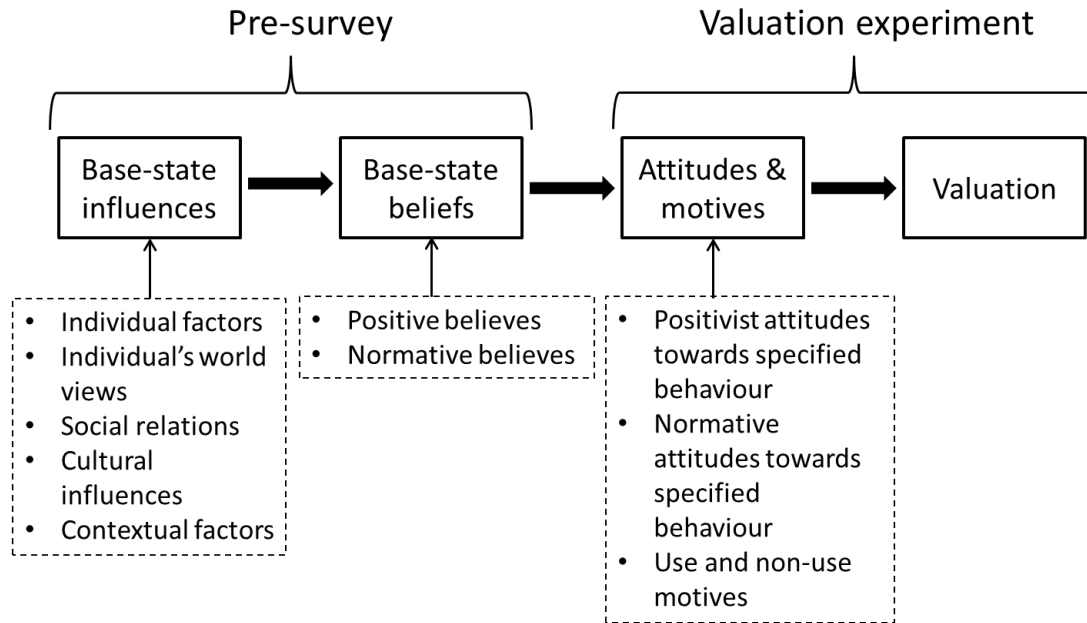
Pre-survey

Valuation experiment

Base-state influences

Base-state beliefs

Attitudes & motives

Valuation

- Individual factors
- Individual's world views
- Social relations
- Cultural influences
- Contextual factors

- Positive believes
- Normative believes

- Positivist attitudes towards specified behaviour
- Normative attitudes towards specified behaviour
- Use and non-use motives